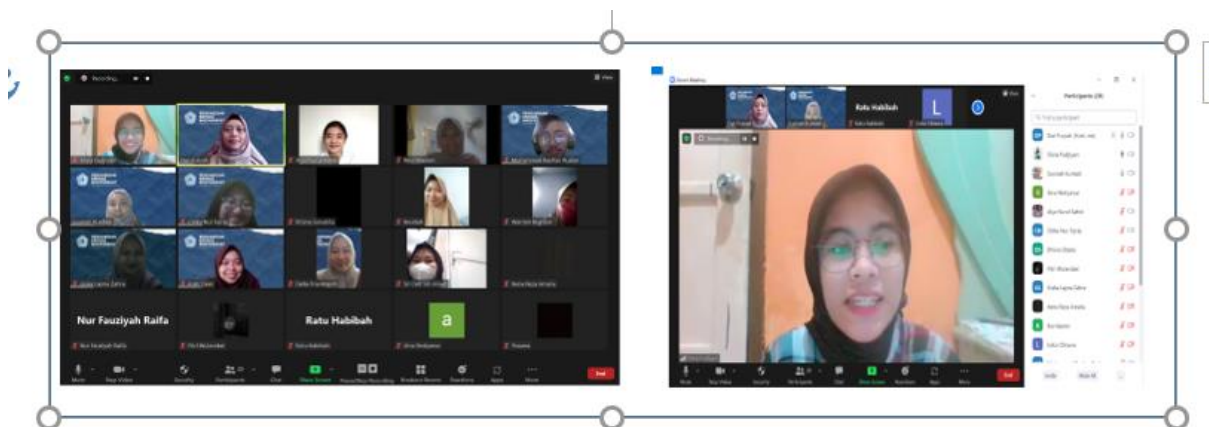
Recording...

View

Nur Fauziyah Raifa

Ratu Habibah

a

Nur Fauziyah Raifa

Ratu Habibah

Mute

Stop Video

Security

Participants

Chat

Share Screen

Pause/Stop Recording

Breakout Rooms

Reactions

Apps

More

End

Zoom Meeting

Ratu Habibah

L

Participants (28)

Mute

Stop Video

Security

Participants

Chat

Share Screen

Reactions

Apps

More

End

Invite

Mute All